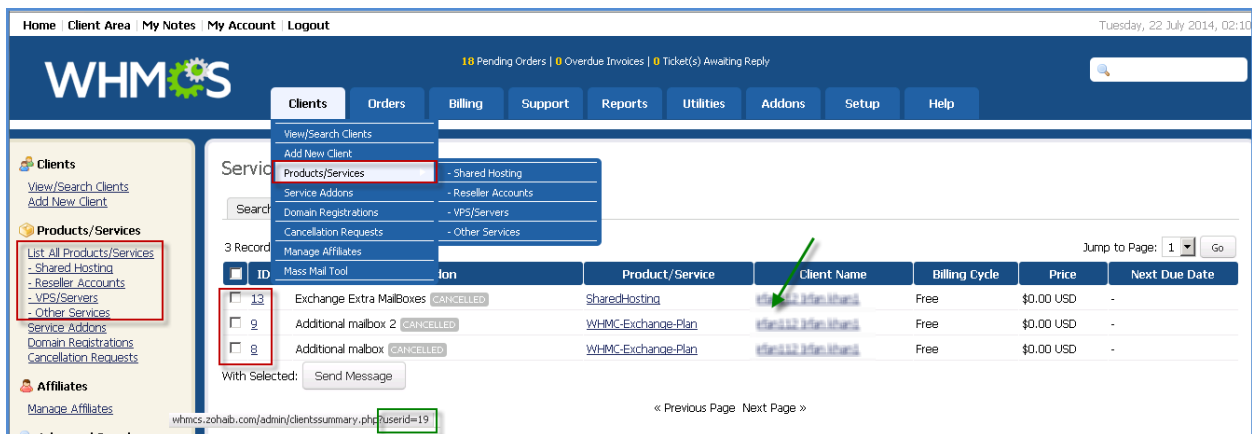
Home | Client Area | My Notes | My Account | Logout

Tuesday, 22 July 2014, 02:10

WHMCS

18 Pending Orders | 0 Overdue Invoices | 0 Ticket(s) Awaiting Reply

Clients | Orders | Billing | Support | Reports | Utilities | Addons | Setup | Help

View/Search Clients
Add New Client
Products/Services
Service Addons
Domain Registrations
Cancellation Requests
Manage Affiliates
Mass Mail Tool

- Shared Hosting
- Reseller Accounts
- VPS/Servers
- Other Services

Clients
View/Search Clients
Add New Client

Products/Services
List All Products/Services
- Shared Hosting
- Reseller Accounts
- VPS/Servers
- Other Services
Service Addons
Domain Registrations
Cancellation Requests

Affiliates
Manage Affiliates

Servic

Search

3 Record

Jump to Page: 1 Go

| | ID | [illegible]don | Product/Service | Client Name | Billing Cycle | Price | Next Due Date |
|---|---|---|---|---|---|---|---|
| | 13 | Exchange Extra MailBoxes CANCELLED | SharedHosting | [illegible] | Free | $0.00 USD | - |
| | 9 | Additional mailbox 2 CANCELLED | WHMC-Exchange-Plan | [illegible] | Free | $0.00 USD | - |
| | 8 | Additional mailbox CANCELLED | WHMC-Exchange-Plan | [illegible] | Free | $0.00 USD | - |

With Selected: Send Message

« Previous Page Next Page »

whmcs.zohaib.com/admin/clientssummary.php?userid=19